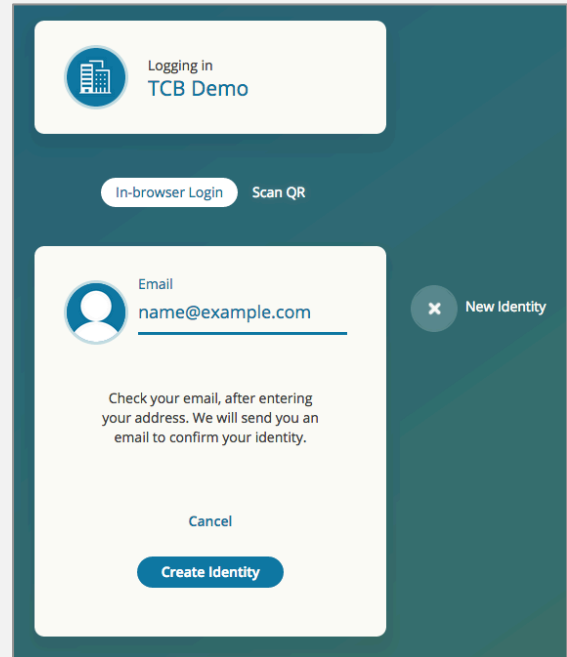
Logging in
TCB Demo

In-browser Login
Scan QR

Email
name@example.com

New Identity

Check your email, after entering your address. We will send you an email to confirm your identity.

Cancel

Create Identity